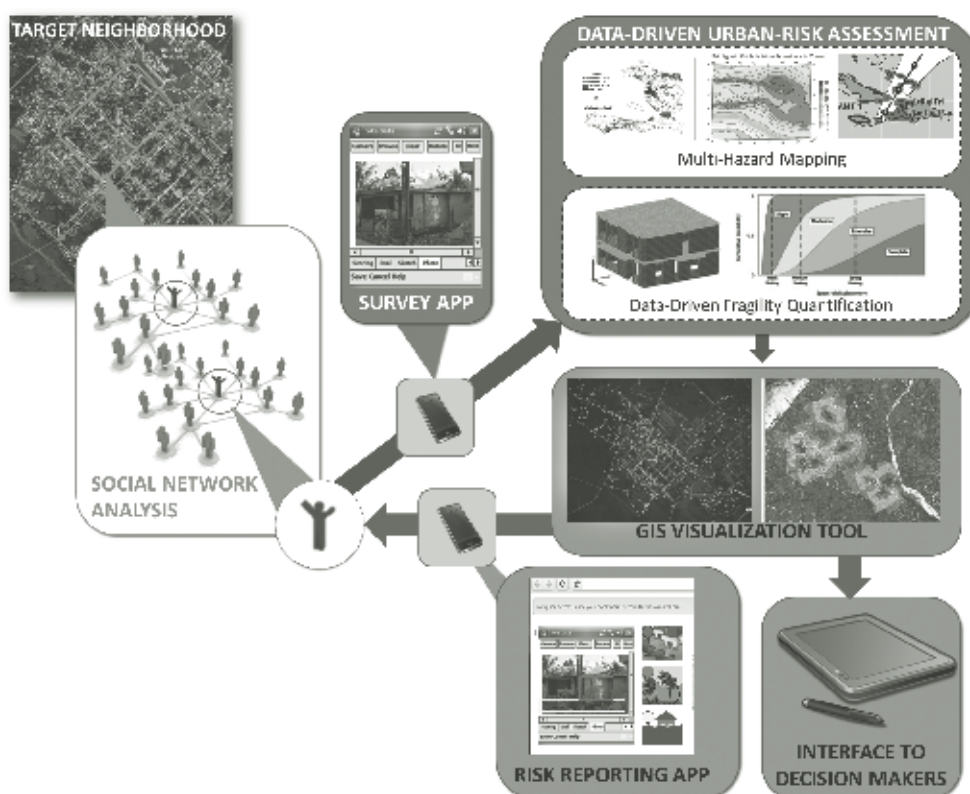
TARGET NEIGHBORHOOD

DATA-DRIVEN URBAN-RISK ASSESSMENT

Multi-Hazard Mapping

Data-Driven Fragility Quantification

SURVEY APP

SOCIAL NETWORK ANALYSIS

GIS VISUALIZATION TOOL

RISK REPORTING APP

INTERFACE TO DECISION MAKERS